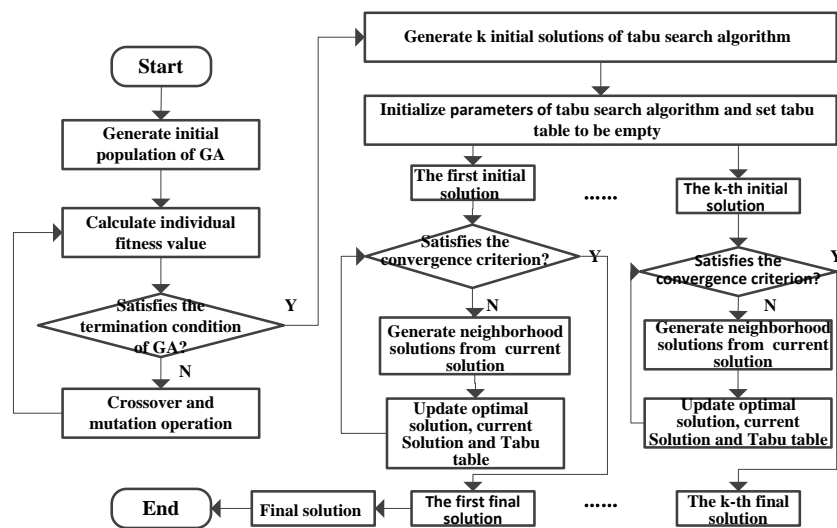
Start

Generate initial population of GA

Calculate individual fitness value

Satisfies the termination condition of GA?

Y

N

Crossover and mutation operation

Generate k initial solutions of tabu search algorithm

Initialize parameters of tabu search algorithm and set tabu table to be empty

The first initial solution

......

The k-th initial solution

Satisfies the convergence criterion?

Y

N

Generate neighborhood solutions from current solution

Update optimal solution, current Solution and Tabu table

Satisfies the convergence criterion?

Y

N

Generate neighborhood solutions from current solution

Update optimal solution, current Solution and Tabu table

End

Final solution

The first final solution

......

The k-th final solution